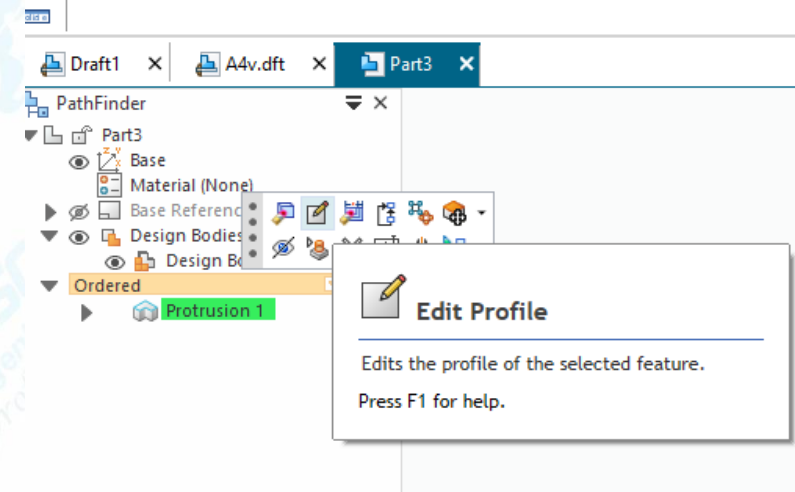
Draft1 ✕
A4v.dft ✕
Part3 ✕

PathFinder

Part3
Base
Material (None)
Base Referenc
Design Bodies
Design Bo
Ordered
Protrusion 1

Edit Profile

Edits the profile of the selected feature.

Press F1 for help.